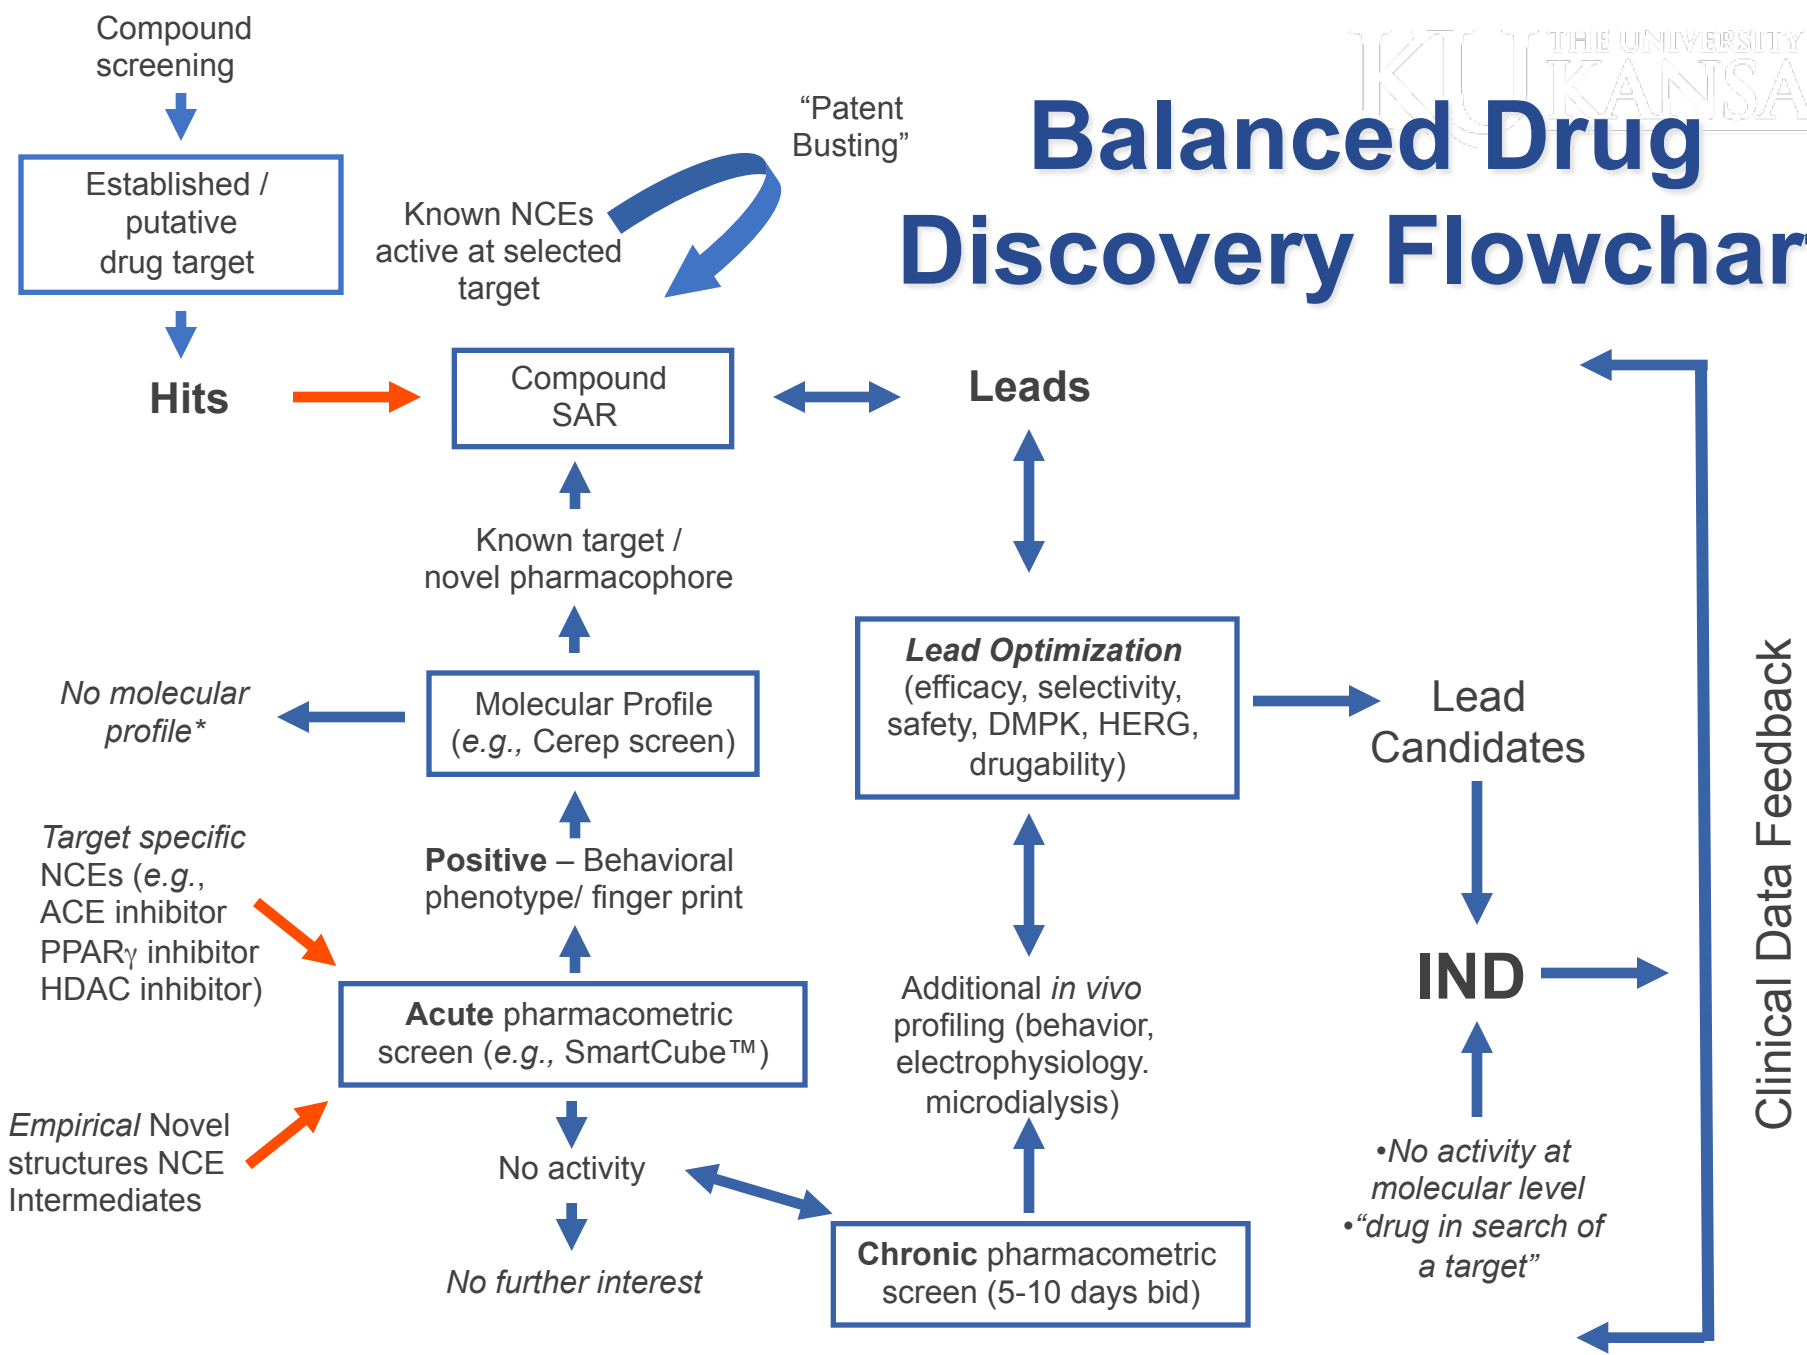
THE UNIVERSITY KANSA

Balanced Drug Discovery Flowchar

Compound screening

Established / putative drug target

Hits

Known NCEs active at selected target

"Patent Busting"

Compound SAR

Leads

Known target / novel pharmacophore

No molecular profile*

Molecular Profile (*e.g.,* Cerep screen)

*Lead Optimization* (efficacy, selectivity, safety, DMPK, HERG, drugability)

Lead Candidates

*Target specific* NCEs (*e.g.*, ACE inhibitor PPARγ inhibitor HDAC inhibitor)

**Positive** – Behavioral phenotype/ finger print

**Acute** pharmacometric screen (*e.g.,* SmartCube™)

Additional *in vivo* profiling (behavior, electrophysiology. microdialysis)

IND

*Empirical* Novel structures NCE Intermediates

No activity

No further interest

**Chronic** pharmacometric screen (5-10 days bid)

•*No activity at molecular level*
•*"drug in search of a target"*

Clinical Data Feedback